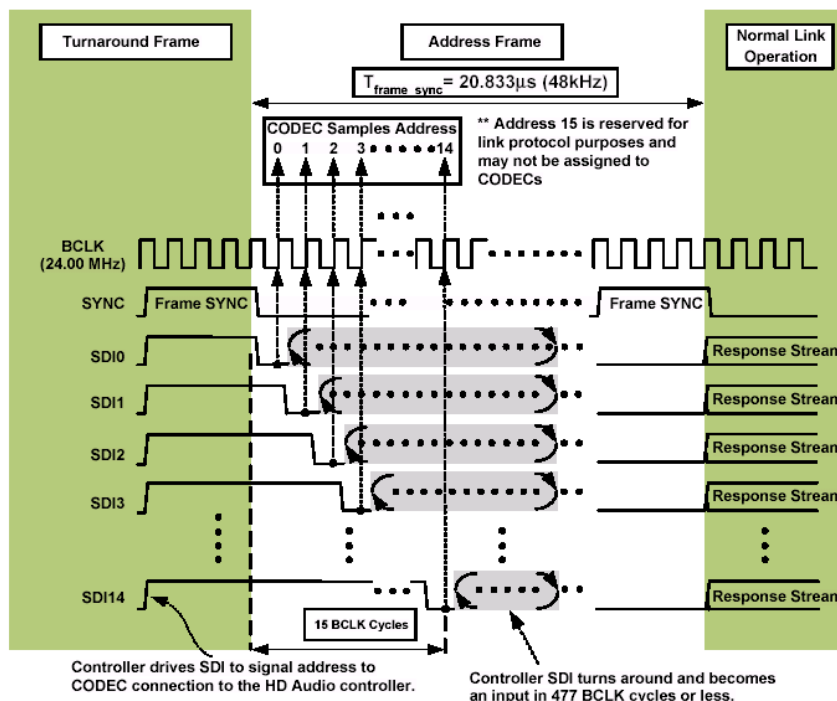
Turnaround Frame

Address Frame

Normal Link Operation

$T_{frame\_sync}$ = 20.833µs (48kHz)

CODEC Samples Address
0 1 2 3 • • • • • • 14

** Address 15 is reserved for link protocol purposes and may not be assigned to CODECs

BCLK (24.00 MHz)

SYNC

Frame SYNC

Frame SYNC

SDI0

SDI1

SDI2

SDI3

SDI14

Response Strean

Response Strean

Response Strean

Response Strean

Response Strean

15 BCLK Cycles

Controller drives SDI to signal address to CODEC connection to the HD Audio controller.

Controller SDI turns around and becomes an input in 477 BCLK cycles or less.